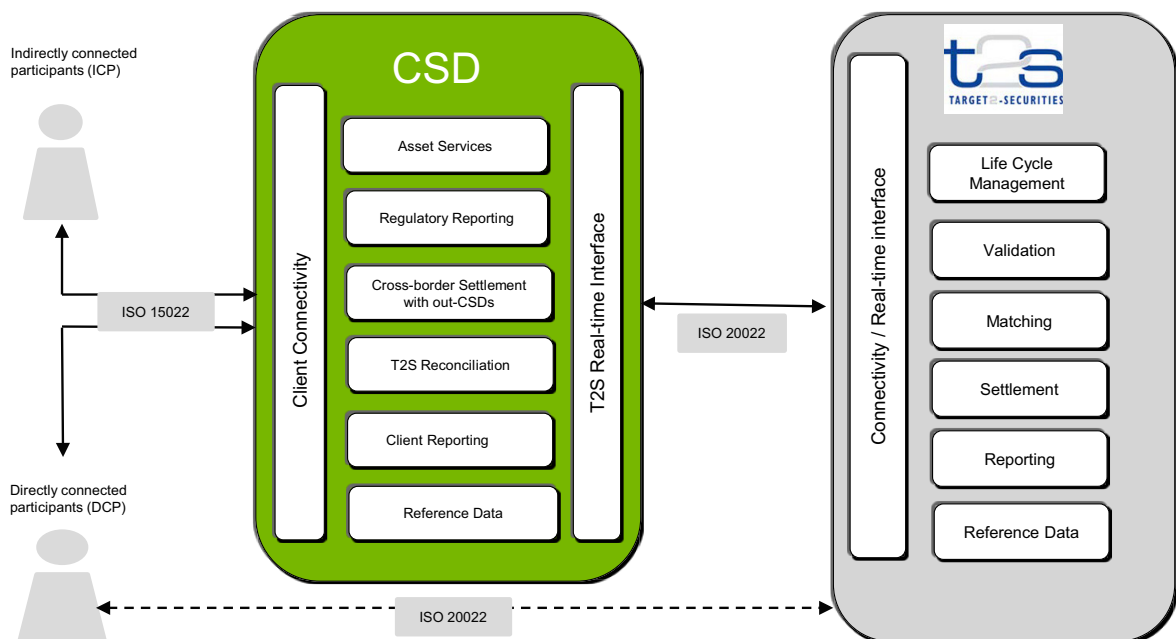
Indirectly connected participants (ICP)

CSD

Client Connectivity

Asset Services

Regulatory Reporting

Cross-border Settlement with out-CSDs

T2S Reconciliation

Client Reporting

Reference Data

T2S Real-time Interface

ISO 15022

ISO 20022

Directly connected participants (DCP)

ISO 20022

t2s
TARGET2-SECURITIES

Connectivity / Real-time interface

Life Cycle Management

Validation

Matching

Settlement

Reporting

Reference Data